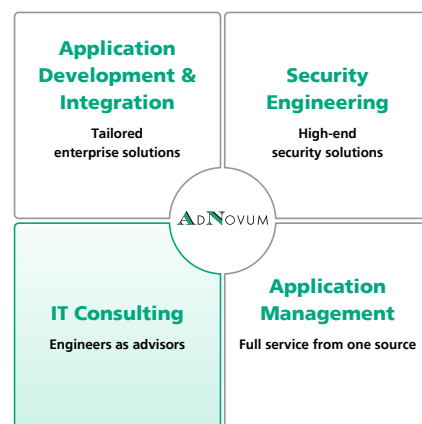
Application Development & Integration

Tailored enterprise solutions

Security Engineering

High-end security solutions

AdNovum

IT Consulting

Engineers as advisors

Application Management

Full service from one source